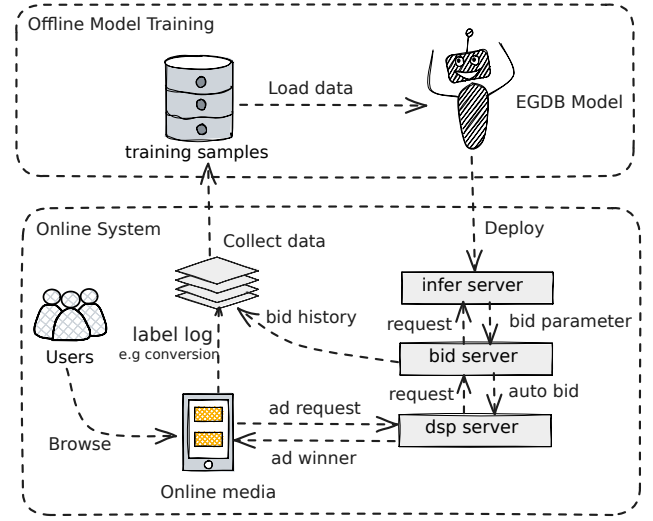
Offline Model Training

training samples

Load data

EGDB Model

Online System

Collect data

Deploy

infer server

Users

label log
e.g conversion

bid history

request

bid parameter

bid server

request

auto bid

Browse

ad request

dsp server

ad winner

Online media